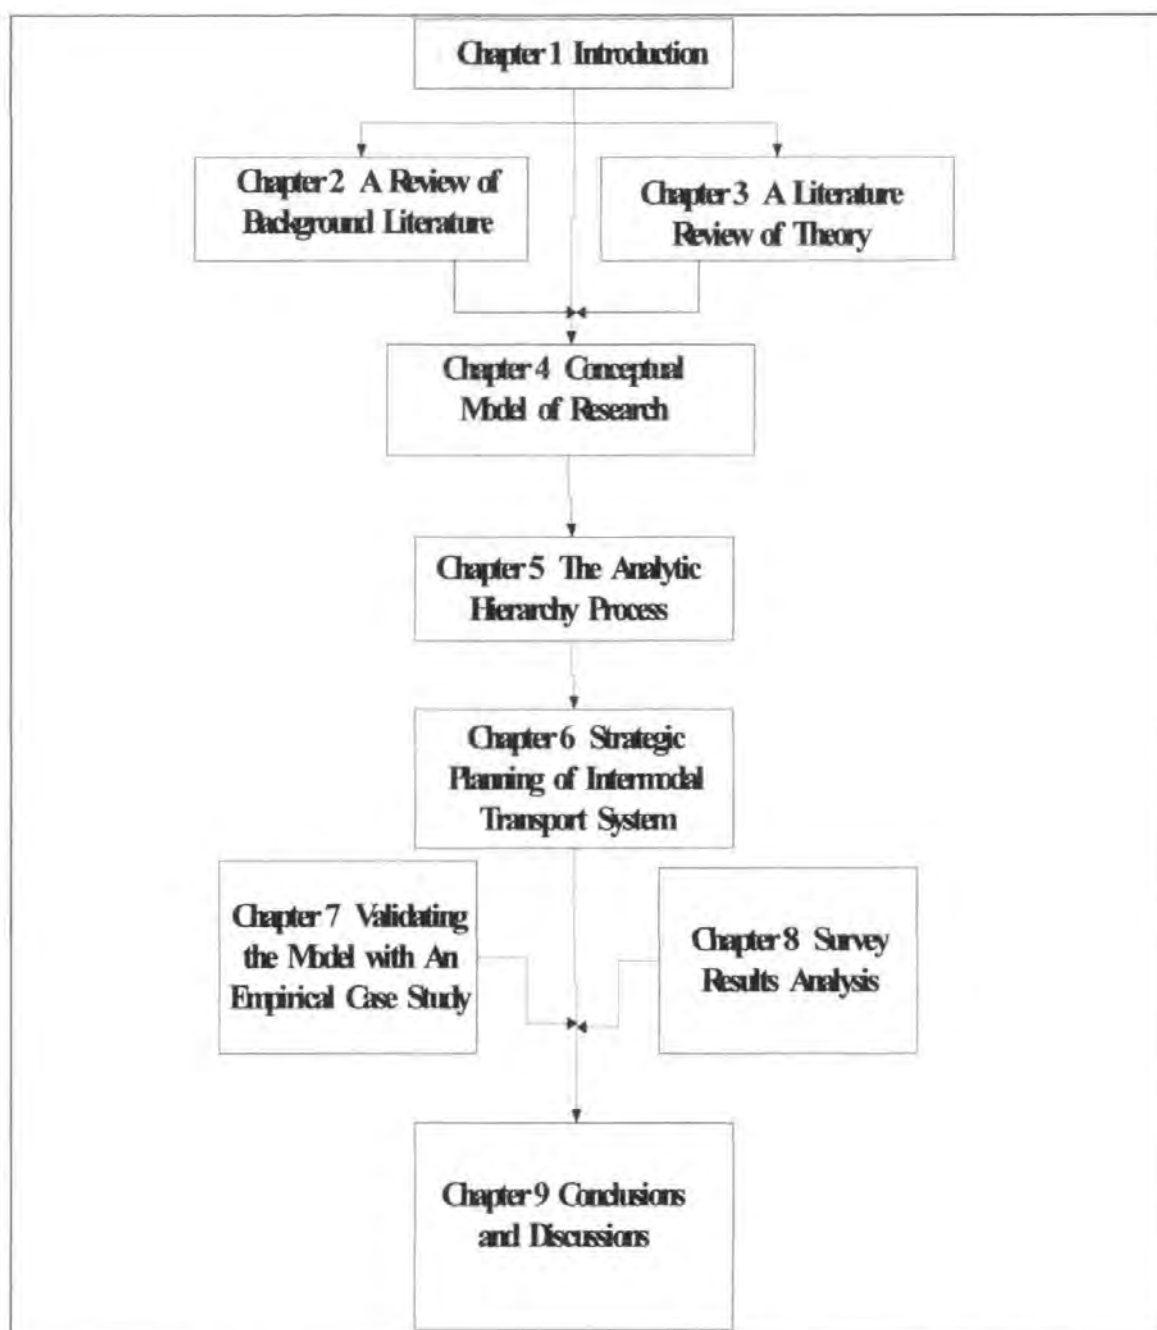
Chapter 1 Introduction

Chapter 2 A Review of Background Literature

Chapter 3 A Literature Review of Theory

Chapter 4 Conceptual Model of Research

Chapter 5 The Analytic Hierarchy Process

Chapter 6 Strategic Planning of Intermodal Transport System

Chapter 7 Validating the Model with An Empirical Case Study

Chapter 8 Survey Results Analysis

Chapter 9 Conclusions and Discussions